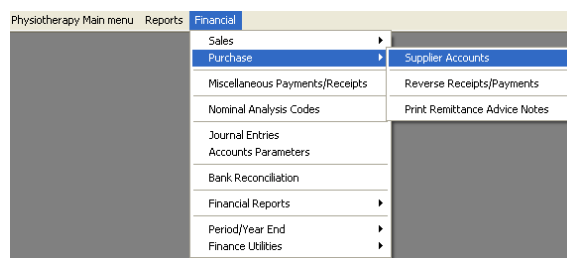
Physiotherapy Main menu Reports Financial

Sales
Purchase
Miscellaneous Payments/Receipts
Nominal Analysis Codes
Journal Entries
Accounts Parameters
Bank Reconciliation
Financial Reports
Period/Year End
Finance Utilities

Supplier Accounts
Reverse Receipts/Payments
Print Remittance Advice Notes